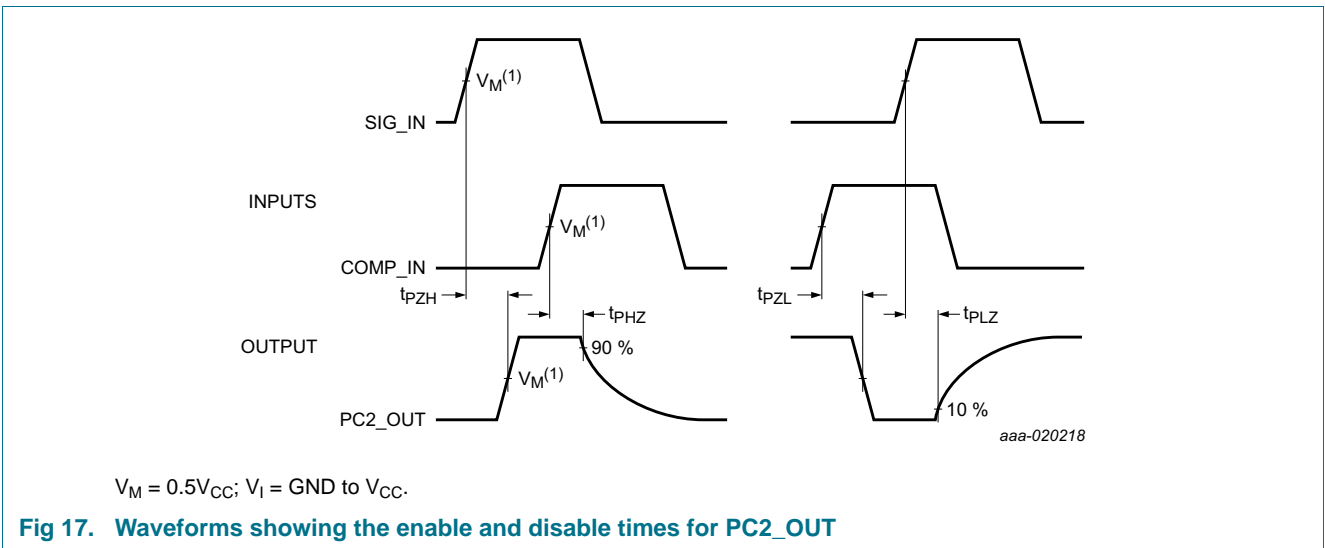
$V_M^{(1)}$

SIG_IN

INPUTS

$V_M^{(1)}$

COMP_IN

$t_{PZH}$

$t_{PHZ}$

$t_{PZL}$

$t_{PLZ}$

OUTPUT

90 %

$V_M^{(1)}$

PC2_OUT

10 %

aaa-020218

$V_M = 0.5V_{CC}$; $V_I$ = GND to $V_{CC}$.

Fig 17. Waveforms showing the enable and disable times for PC2_OUT